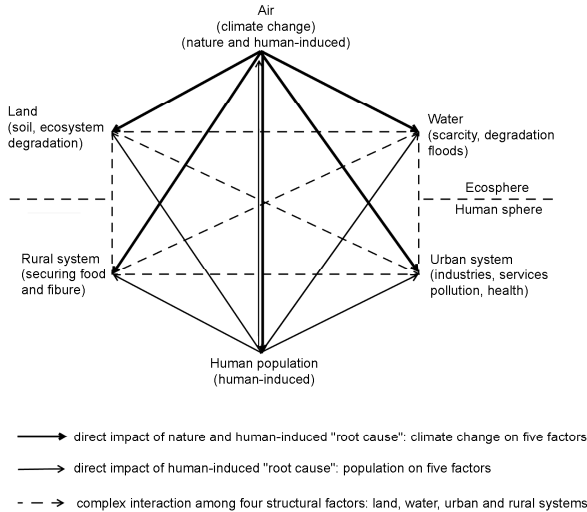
Air
(climate change)
(nature and human-induced)

Land
(soil, ecosystem degradation)

Water
(scarcity, degradation floods)

Ecosphere

Human sphere

Rural system
(securing food and fibure)

Urban system
(industries, services pollution, health)

Human population
(human-induced)

direct impact of nature and human-induced "root cause": climate change on five factors

direct impact of human-induced "root cause": population on five factors

complex interaction among four structural factors: land, water, urban and rural systems